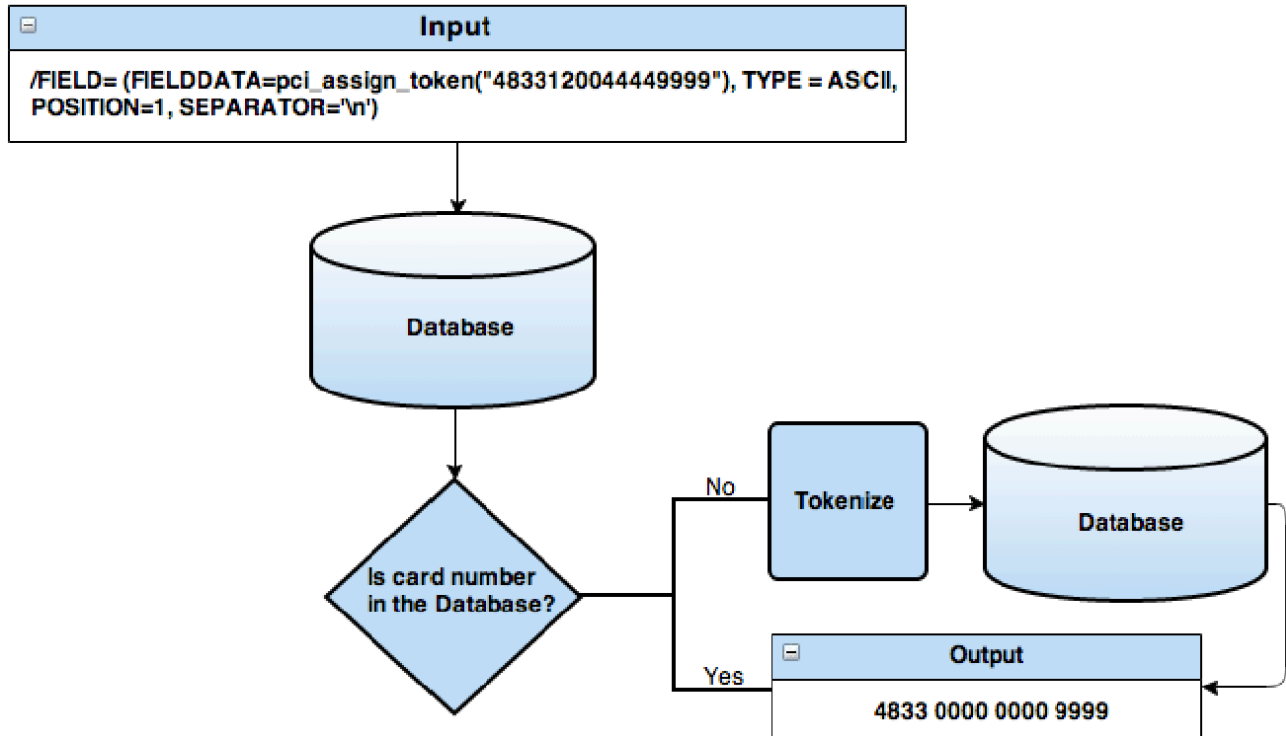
Input

/FIELD= (FIELDDATA=pci_assign_token("4833120044449999"), TYPE = ASCII, POSITION=1, SEPARATOR='\n')

Database

Is card number in the Database?

No

Tokenize

Database

Yes

Output

4833 0000 0000 9999